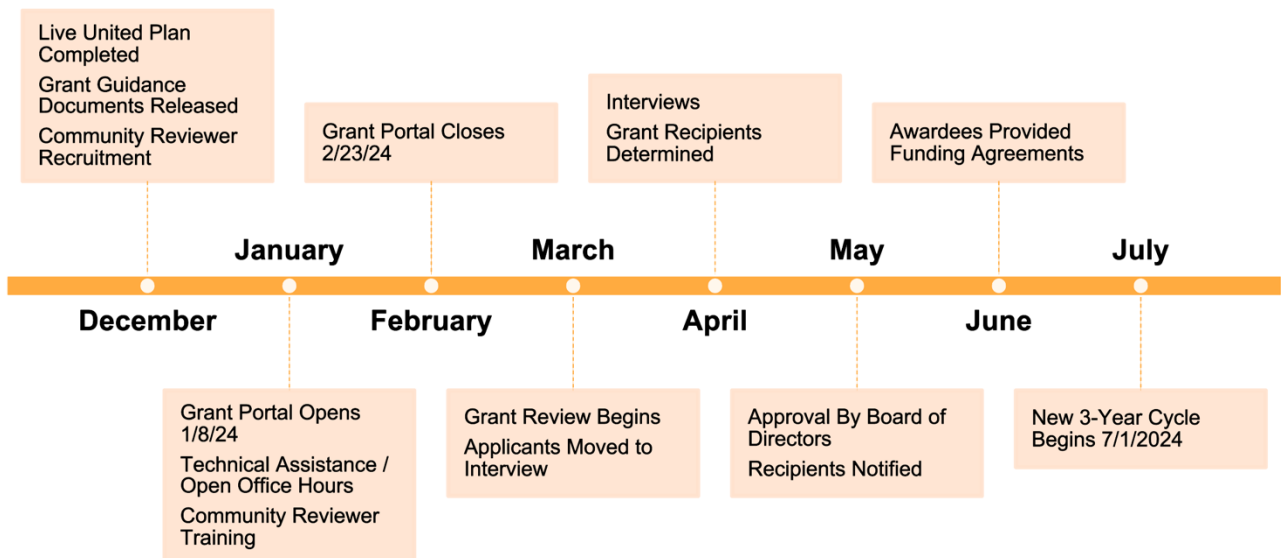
Live United Plan Completed

Grant Guidance Documents Released

Community Reviewer Recruitment

Grant Portal Closes 2/23/24

Interviews

Grant Recipients Determined

Awardees Provided Funding Agreements

January

March

May

July

December

February

April

June

Grant Portal Opens 1/8/24

Technical Assistance / Open Office Hours

Community Reviewer Training

Grant Review Begins

Applicants Moved to Interview

Approval By Board of Directors

Recipients Notified

New 3-Year Cycle Begins 7/1/2024